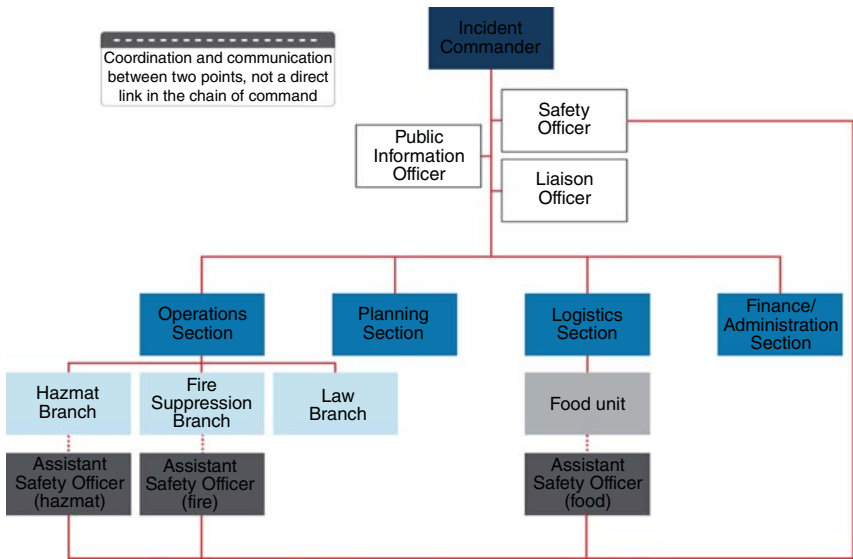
Coordination and communication between two points, not a direct link in the chain of command

Incident Commander

Public Information Officer

Safety Officer

Liaison Officer

Operations Section

Planning Section

Logistics Section

Finance/ Administration Section

Hazmat Branch

Fire Suppression Branch

Law Branch

Food unit

Assistant Safety Officer (hazmat)

Assistant Safety Officer (fire)

Assistant Safety Officer (food)